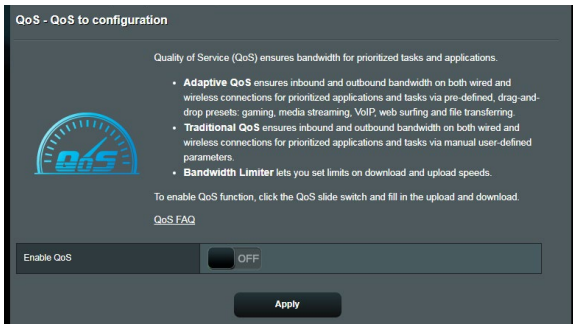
QoS - QoS to configuration

Quality of Service (QoS) ensures bandwidth for prioritized tasks and applications.

- **Adaptive QoS** ensures inbound and outbound bandwidth on both wired and wireless connections for prioritized applications and tasks via pre-defined, drag-and-drop presets: gaming, media streaming, VoIP, web surfing and file transferring.
- **Traditional QoS** ensures inbound and outbound bandwidth on both wired and wireless connections for prioritized applications and tasks via manual user-defined parameters.
- **Bandwidth Limiter** lets you set limits on download and upload speeds.

QoS

To enable QoS function, click the QoS slide switch and fill in the upload and download.

QoS FAQ

Enable QoS OFF

Apply